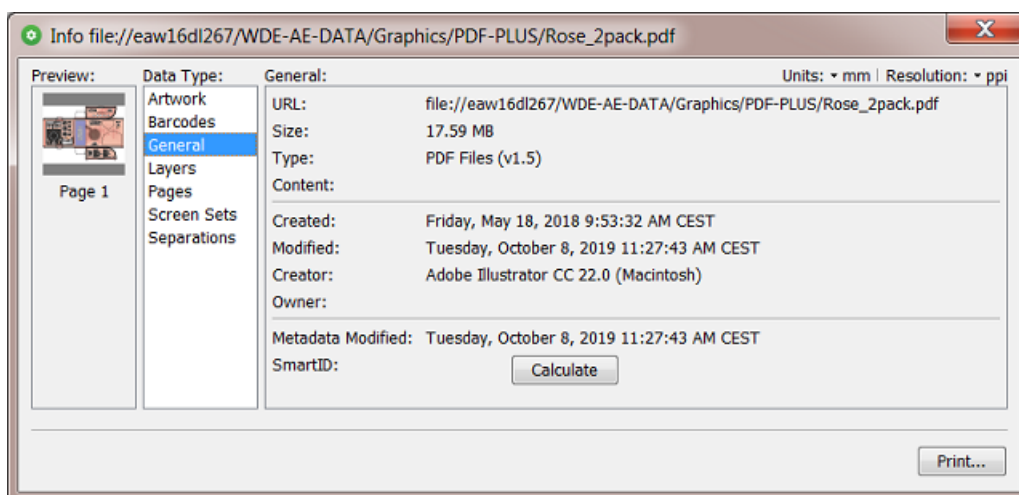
Info file://eaw16dl267/WDE-AE-DATA/Graphics/PDF-PLUS/Rose_2pack.pdf

X

Preview:

Page 1

Data Type:

Artwork
Barcodes
General
Layers
Pages
Screen Sets
Separations

General:

Units: ▾ mm | Resolution: ▾ ppi

| | |
|---|---|
| URL: | file://eaw16dl267/WDE-AE-DATA/Graphics/PDF-PLUS/Rose_2pack.pdf |
| Size: | 17.59 MB |
| Type: | PDF Files (v1.5) |
| Content: | |
| Created: | Friday, May 18, 2018 9:53:32 AM CEST |
| Modified: | Tuesday, October 8, 2019 11:27:43 AM CEST |
| Creator: | Adobe Illustrator CC 22.0 (Macintosh) |
| Owner: | |
| Metadata Modified: | Tuesday, October 8, 2019 11:27:43 AM CEST |
| SmartID: | Calculate |

Print...